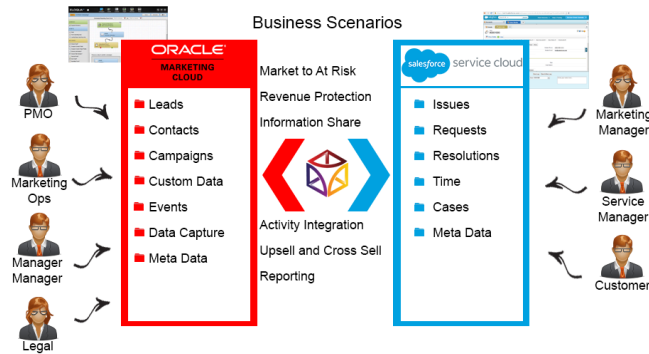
Business Scenarios

ORACLE
MARKETING CLOUD

Leads
Contacts
Campaigns
Custom Data
Events
Data Capture
Meta Data

Market to At Risk
Revenue Protection
Information Share

Activity Integration
Upsell and Cross Sell
Reporting

salesforce service cloud

Issues
Requests
Resolutions
Time
Cases
Meta Data

PMO
Marketing Ops
Manager Manager
Legal

Marketing Manager
Service Manager
Customer